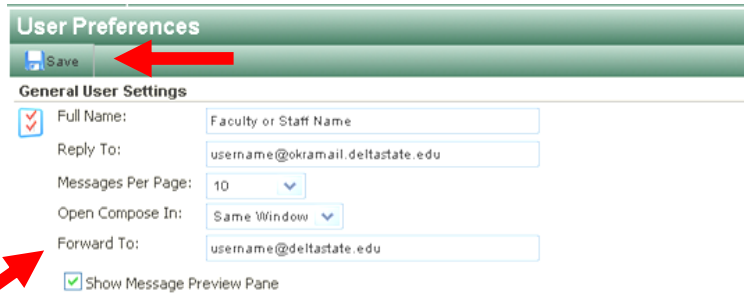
User Preferences

Save

General User Settings

Full Name: Faculty or Staff Name

Reply To: username@okramail.deltastate.edu

Messages Per Page: 10

Open Compose In: Same Window

Forward To: username@deltastate.edu

Show Message Preview Pane